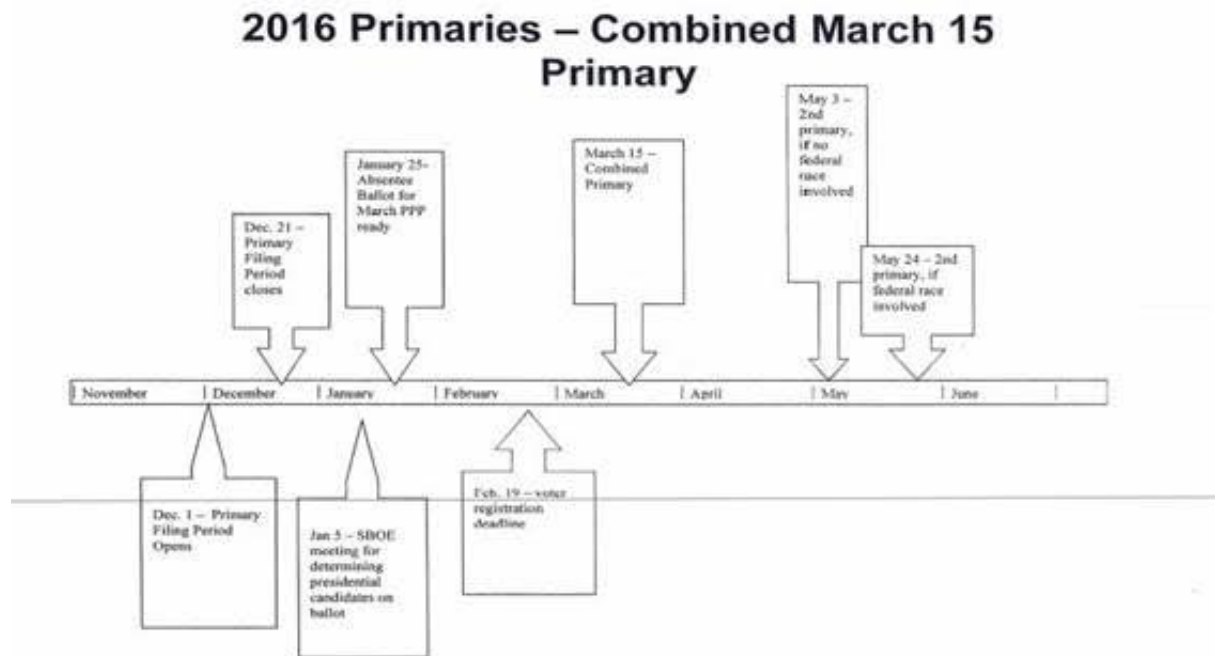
2016 Primaries – Combined March 15 Primary

Dec. 21 – Primary Filing Period closes

January 25- Absentee Ballot for March PPP ready

March 15 – Combined Primary

May 3 – 2nd primary, if no federal race involved

May 24 – 2nd primary, if federal race involved

November | December | January | February | March | April | May | June

Dec. 1 – Primary Filing Period Opens

Jan 5 – SBOE meeting for determining presidential candidates on ballot

Feb. 19 – voter registration deadline